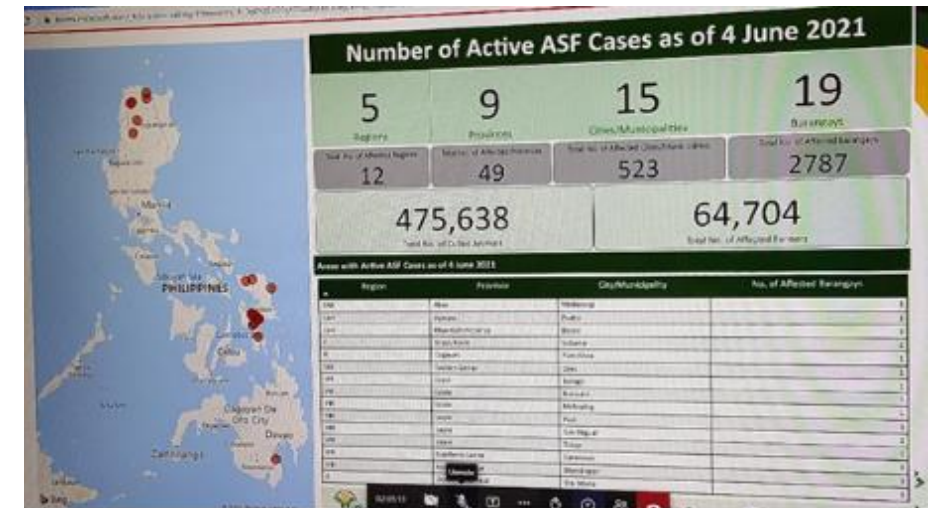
Number of Active ASF Cases as of 4 June 2021

5
Regions

9
Provinces

15
Cities/Municipalities

19
Barangays

Total No. of Affected Regions
12

Total No. of Affected Provinces
49

Total No. of Affected Cities/Municipalities
523

Total No. of Affected Barangays
2787

475,638
Total No. of Culled Animals

64,704
Total No. of Affected Farmers

Areas with Active ASF Cases as of 4 June 2021

| Region | Province | City/Municipality | No. of Affected Barangays |
|---|---|---|---|
| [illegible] | Abra | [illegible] | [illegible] |
| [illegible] | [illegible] | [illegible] | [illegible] |
| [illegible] | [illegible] | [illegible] | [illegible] |
| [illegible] | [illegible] | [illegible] | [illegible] |
| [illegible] | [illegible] | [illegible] | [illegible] |
| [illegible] | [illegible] | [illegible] | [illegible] |
| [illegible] | Leyte | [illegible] | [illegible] |
| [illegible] | Leyte | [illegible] | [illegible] |
| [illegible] | Leyte | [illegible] | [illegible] |
| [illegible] | Leyte | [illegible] | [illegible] |
| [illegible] | Leyte | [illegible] | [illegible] |
| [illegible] | Leyte | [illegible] | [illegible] |
| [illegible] | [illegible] | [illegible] | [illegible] |
| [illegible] | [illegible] | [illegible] | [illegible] |

Manila
PHILIPPINES
Cebu
Cagayan De Oro City
Davao
Zamboanga

Unmute